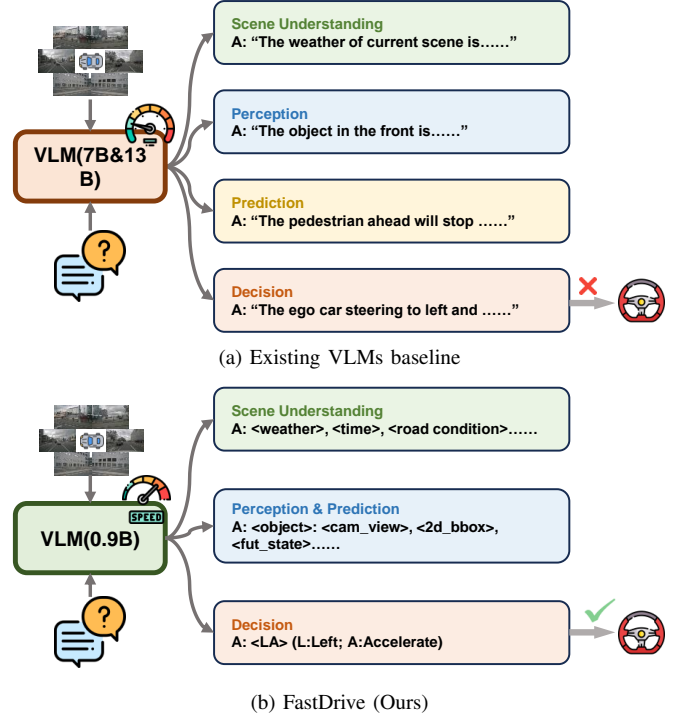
VLM(7B&13B)

Scene Understanding
A: “The weather of current scene is……”

Perception
A: “The object in the front is……”

Prediction
A: “The pedestrian ahead will stop ……”

Decision
A: “The ego car steering to left and ……”

(a) Existing VLMs baseline

SPEED

VLM(0.9B)

Scene Understanding
A: <weather>, <time>, <road condition>……

Perception & Prediction
A: <object>: <cam_view>, <2d_bbox>, <fut_state>……

Decision
A: <LA> (L:Left; A:Accelerate)

(b) FastDrive (Ours)